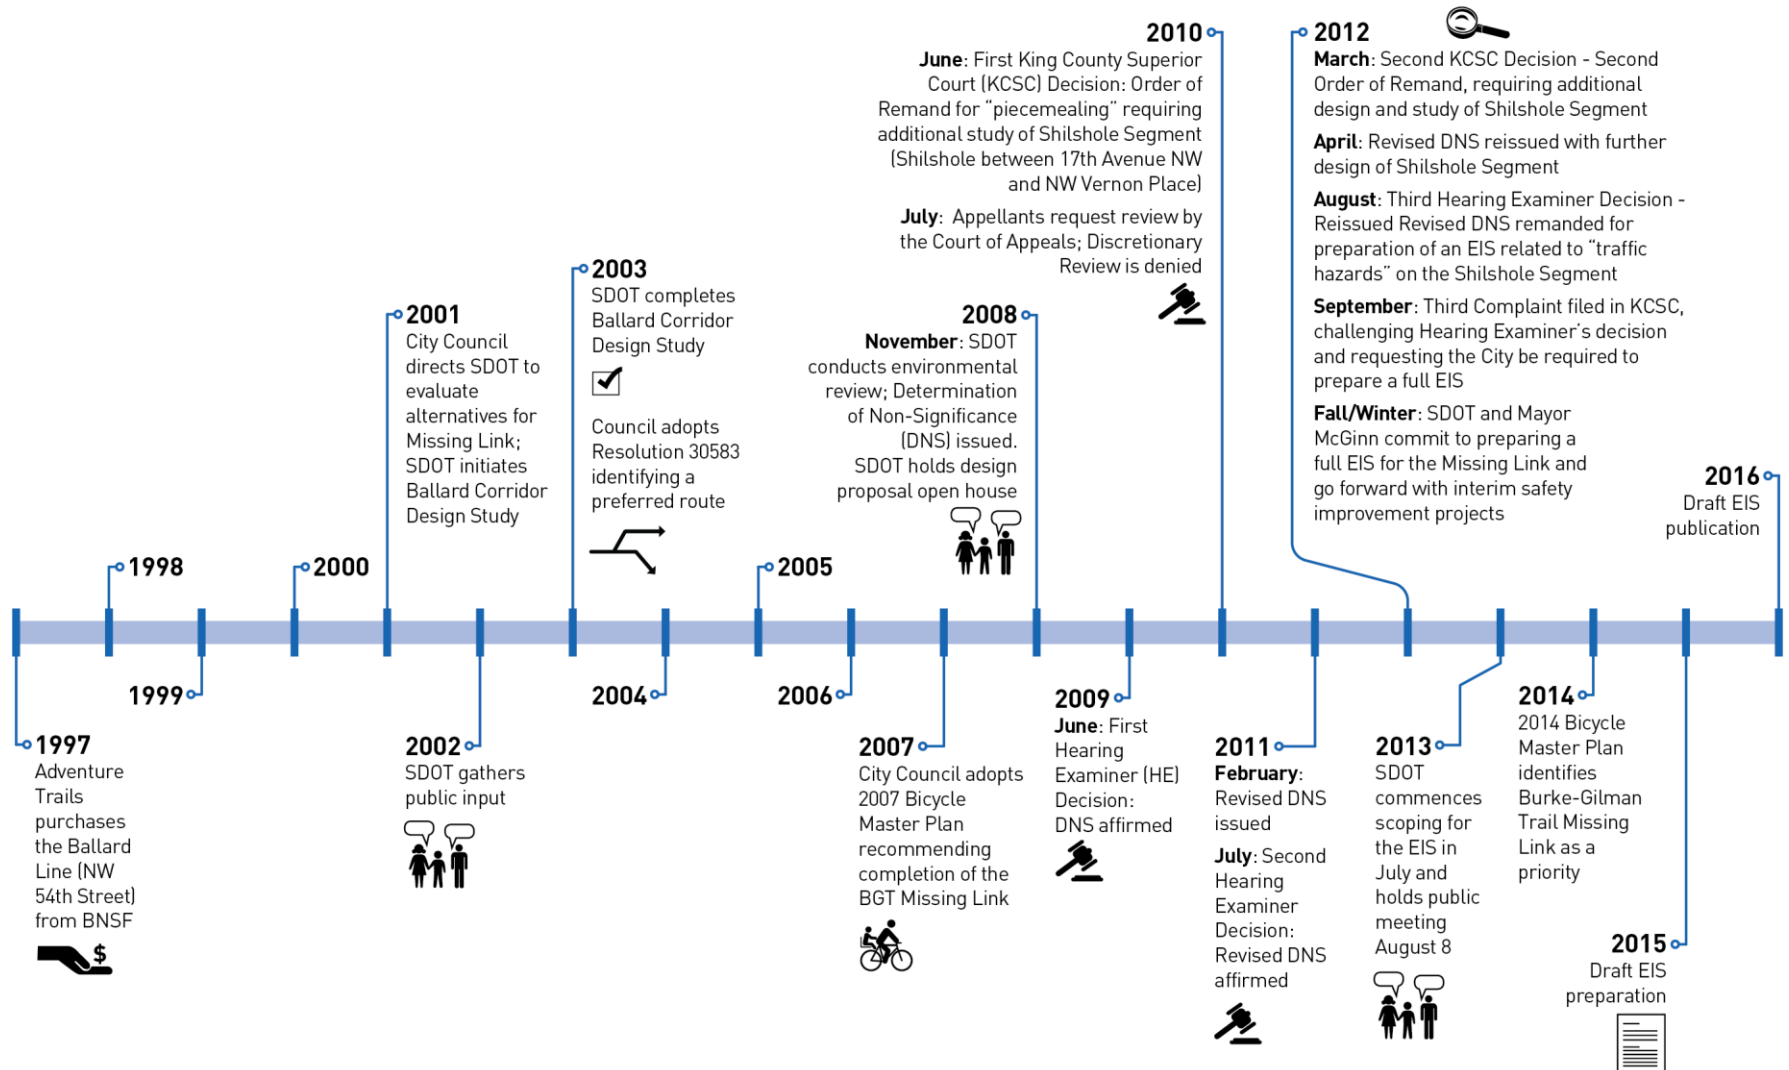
1997
Adventure Trails purchases the Ballard Line (NW 54th Street) from BNSF

1998

1999

2000

2001
City Council directs SDOT to evaluate alternatives for Missing Link; SDOT initiates Ballard Corridor Design Study

2002
SDOT gathers public input

2003
SDOT completes Ballard Corridor Design Study

Council adopts Resolution 30583 identifying a preferred route

2004

2005

2006

2007
City Council adopts 2007 Bicycle Master Plan recommending completion of the BGT Missing Link

2008
November: SDOT conducts environmental review; Determination of Non-Significance (DNS) issued. SDOT holds design proposal open house

2009
June: First Hearing Examiner (HE) Decision: DNS affirmed

2010
June: First King County Superior Court (KCSC) Decision: Order of Remand for "piecemealing" requiring additional study of Shilshole Segment (Shilshole between 17th Avenue NW and NW Vernon Place)

July: Appellants request review by the Court of Appeals; Discretionary Review is denied

2011
February: Revised DNS issued

July: Second Hearing Examiner Decision: Revised DNS affirmed

2012
March: Second KCSC Decision - Second Order of Remand, requiring additional design and study of Shilshole Segment

April: Revised DNS reissued with further design of Shilshole Segment

August: Third Hearing Examiner Decision - Reissued Revised DNS remanded for preparation of an EIS related to "traffic hazards" on the Shilshole Segment

September: Third Complaint filed in KCSC, challenging Hearing Examiner's decision and requesting the City be required to prepare a full EIS

Fall/Winter: SDOT and Mayor McGinn commit to preparing a full EIS for the Missing Link and go forward with interim safety improvement projects

2013
SDOT commences scoping for the EIS in July and holds public meeting August 8

2014
2014 Bicycle Master Plan identifies Burke-Gilman Trail Missing Link as a priority

2015
Draft EIS preparation

2016
Draft EIS publication